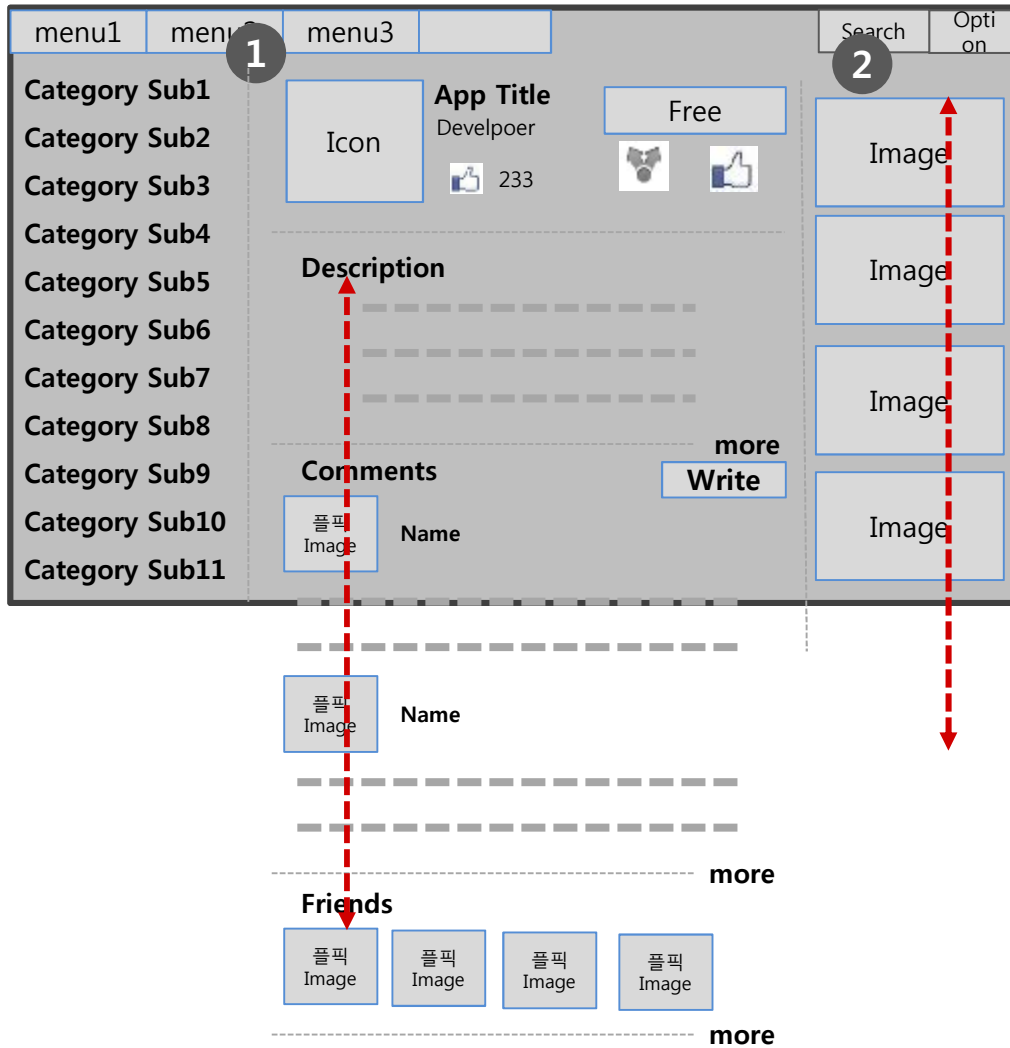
menu1 menu2 menu3

1

Search Option

2

Category Sub1
Category Sub2
Category Sub3
Category Sub4
Category Sub5
Category Sub6
Category Sub7
Category Sub8
Category Sub9
Category Sub10
Category Sub11

Icon

App Title
Develpoer
233

Free

Image
Image
Image
Image

Description

more

Comments

Write

플픽 Image
Name

플픽 Image
Name

more

Friends

플픽 Image
플픽 Image
플픽 Image
플픽 Image

more